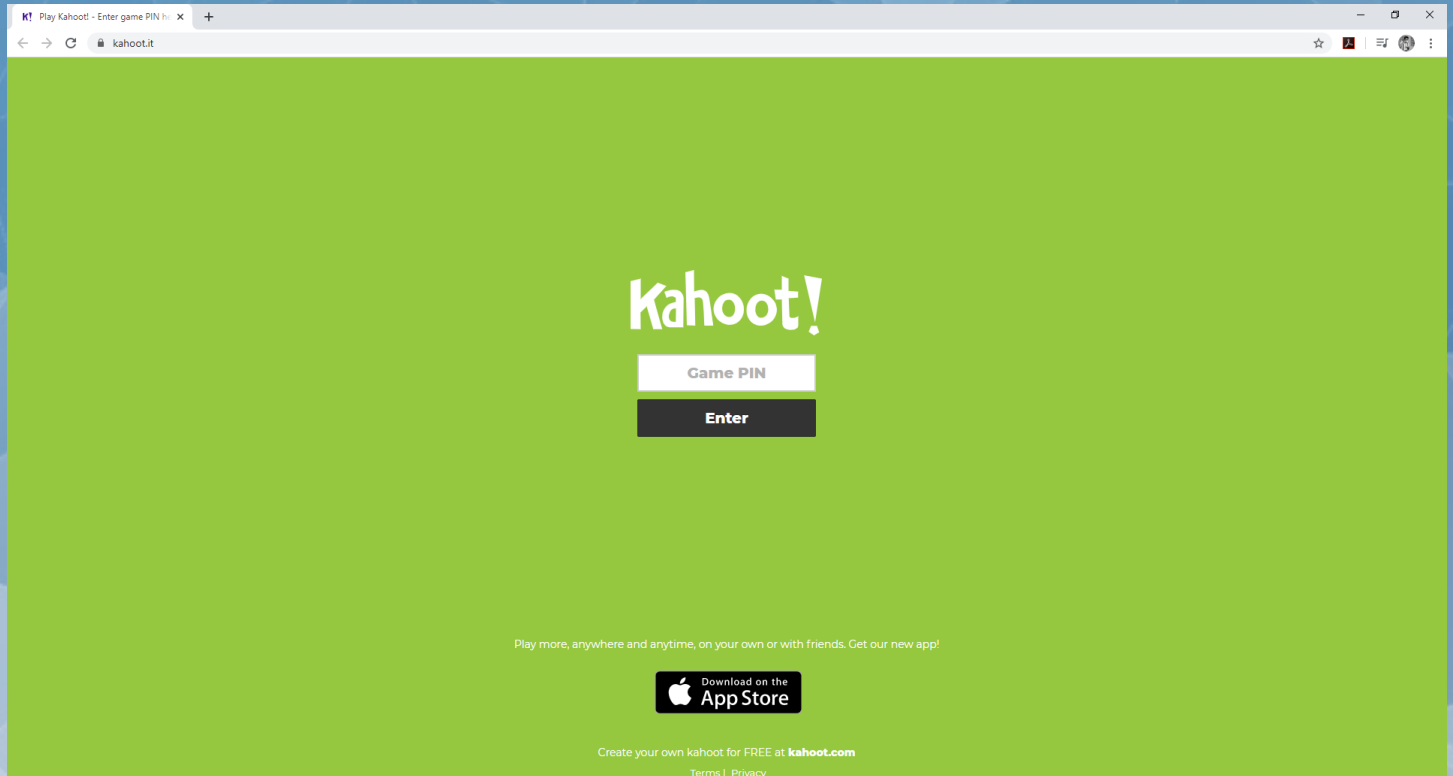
K! Play Kahoot! - Enter game PIN h

kahoot.it

Kahoot!

Game PIN

Enter

Play more, anywhere and anytime, on your own or with friends. Get our new app!

Download on the App Store

Create your own kahoot for FREE at **kahoot.com**

Terms | Privacy